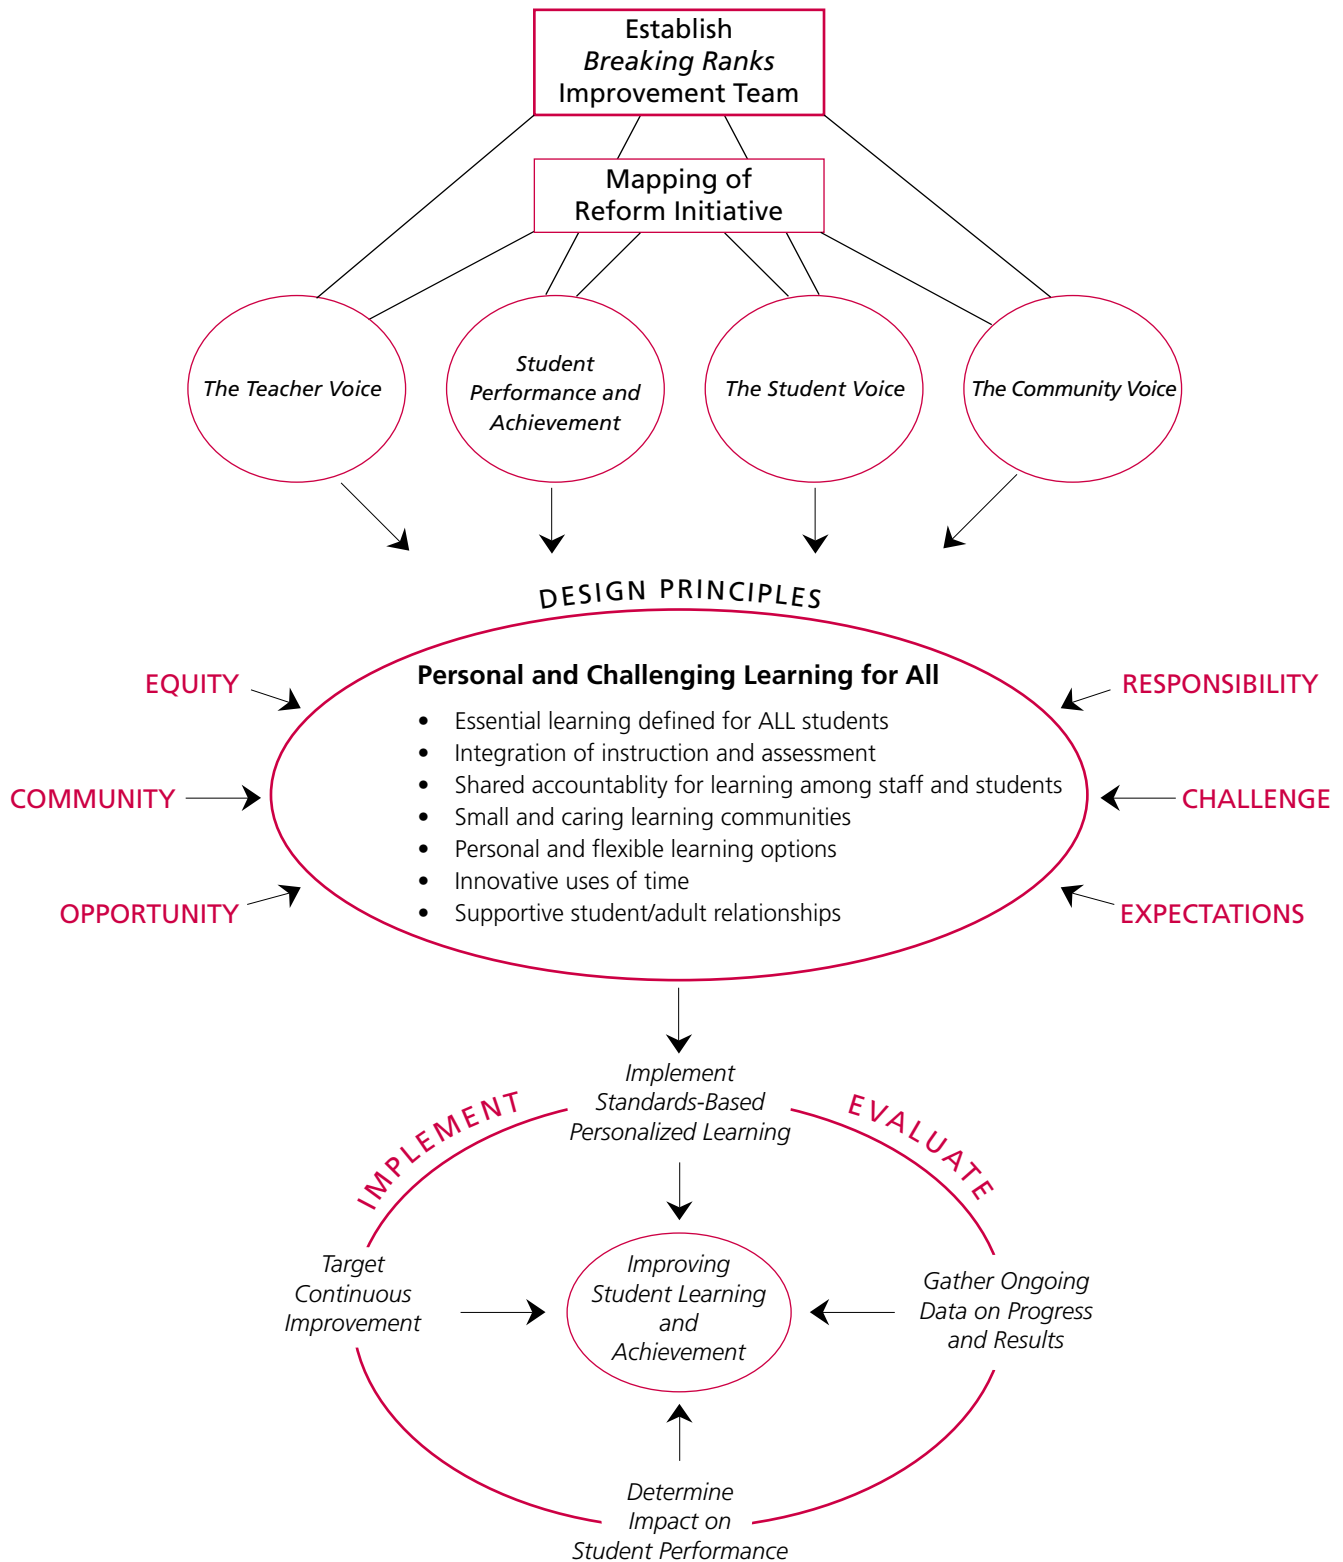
Establish
*Breaking Ranks*
Improvement Team

Mapping of
Reform Initiative

The Teacher Voice

Student Performance and Achievement

The Student Voice

The Community Voice

DESIGN PRINCIPLES

EQUITY

COMMUNITY

OPPORTUNITY

RESPONSIBILITY

CHALLENGE

EXPECTATIONS

**Personal and Challenging Learning for All**

- Essential learning defined for ALL students
- Integration of instruction and assessment
- Shared accountablity for learning among staff and students
- Small and caring learning communities
- Personal and flexible learning options
- Innovative uses of time
- Supportive student/adult relationships

Implement Standards-Based Personalized Learning

IMPLEMENT

EVALUATE

Target Continuous Improvement

Improving Student Learning and Achievement

Gather Ongoing Data on Progress and Results

Determine Impact on Student Performance